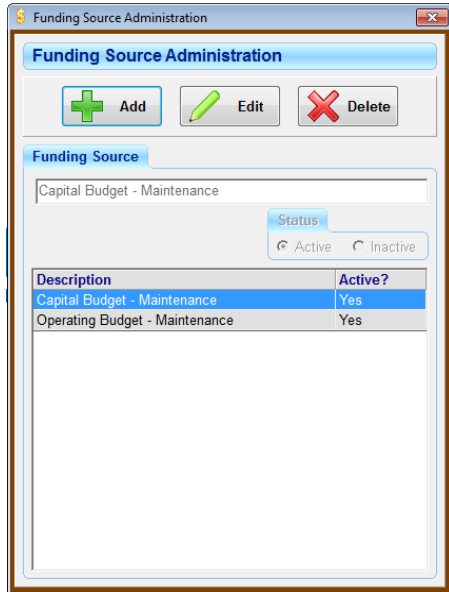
Funding Source Administration

Funding Source Administration

Add

Edit

Delete

Funding Source

Capital Budget - Maintenance

Status

Active

Inactive

| Description | Active? |
|---|---|
| Capital Budget - Maintenance | Yes |
| Operating Budget - Maintenance | Yes |